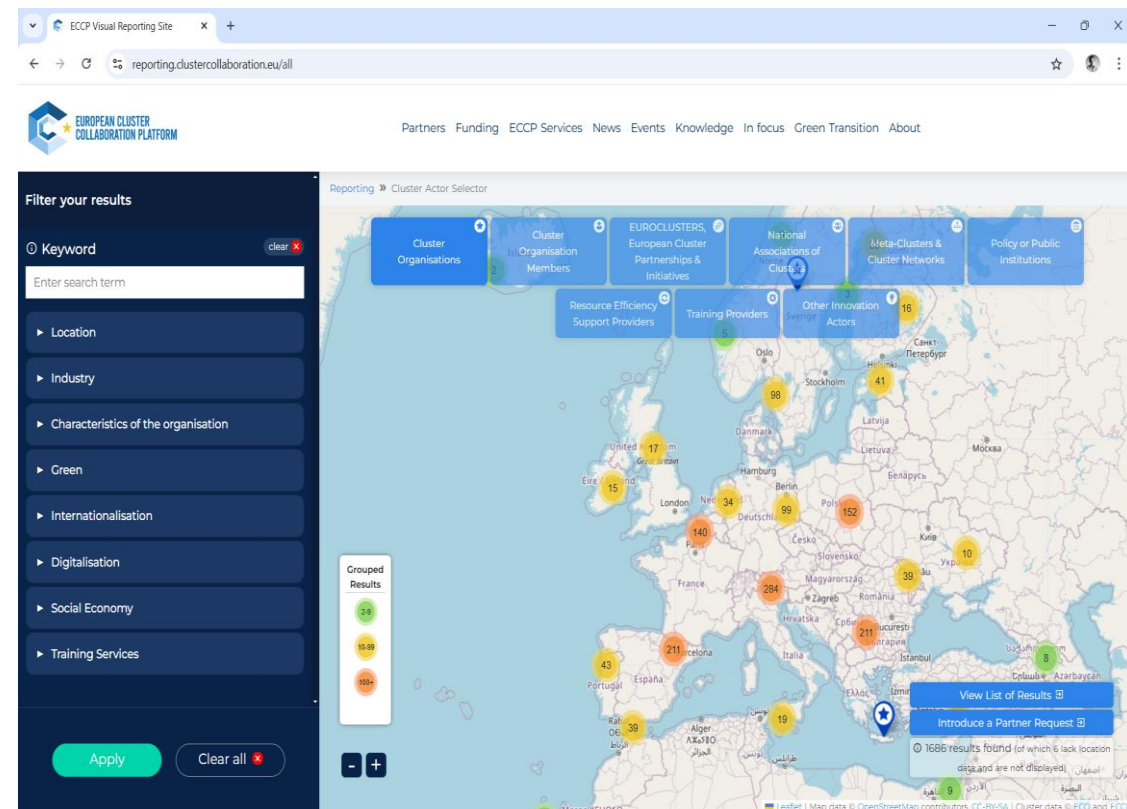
ECCP Visual Reporting Site

reporting.clustercollaboration.eu/all

EUROPEAN CLUSTER COLLABORATION PLATFORM

Partners Funding ECCP Services News Events Knowledge In focus Green Transition About

Filter your results

Keyword clear

Enter search term

► Location

► Industry

► Characteristics of the organisation

► Green

► Internationalisation

► Digitalisation

► Social Economy

► Training Services

Apply Clear all

Reporting » Cluster Actor Selector

Cluster Organisations

Cluster Organisation Members

EUROCLUSTERS, European Cluster Partnerships & Initiatives

National Associations of Clusters

Meta-Clusters & Cluster Networks

Policy or Public Institutions

Resource Efficiency Support Providers

Training Providers

Other Innovation Actors

Grouped Results

2-9

10-99

100+

2 5 16 41 98 17 15 34 99 152 140 10 39 284 211 211 43 8 39 19 9

Oslo Stockholm Санкт-Петербург Helsinki Danmark Latvija Lietuva Москва United Kingdom Great Britain Eire Ireland London Hamburg Berlin Беларусь Deutschland Polska Česko Київ Slovensko Україна France Magyarország România Zagreb Hrvatska Србија București България Italia İstanbul España Portugal Ελλάς İzmir Alger الجزائر Sverige Norge

- +

View List of Results

Introduce a Partner Request

1686 results found (of which 6 lack location data and are not displayed)

Leaflet | Map data © OpenStreetMap contributors, CC-BY-SA | Cluster data © ECCP and ECCP